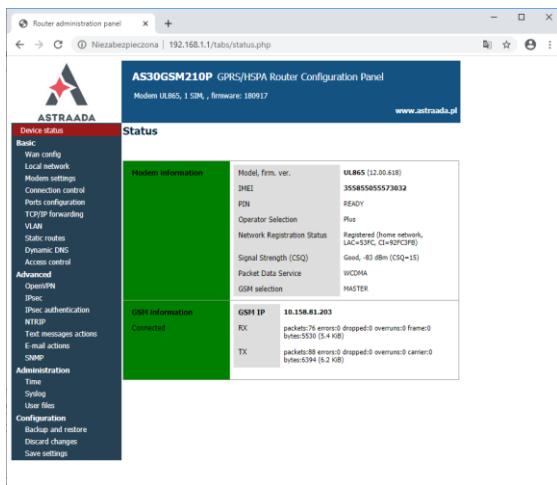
Router administration panel ×
+
Niezabezpieczona | 192.168.1.1/tabs/status.php

ASTRAADA

AS30GSM210P GPRS/HSPA Router Configuration Panel
Modem UL865, 1 SIM, , firmware: 180917
www.astraada.pl

Device status
Basic
Wan config
Local network
Modem settings
Connection control
Ports configuration
TCP/IP forwarding
VLAN
Static routes
Dynamic DNS
Access control
Advanced
OpenVPN
IPsec
IPsec authentication
NTRIP
Text messages actions
E-mail actions
SNMP
Administration
Time
Syslog
User files
Configuration
Backup and restore
Discard changes
Save settings

Status

| Modem information | Model, firm. ver. | UL865 (12.00.618) |
|---|---|---|
| | IMEI | 355855055573032 |
| | PIN | READY |
| | Operator Selection | Plus |
| | Network Registration Status | Registered (home network, LAC=53FC, CI=92FC3FB) |
| | Signal Strength (CSQ) | Good, -83 dBm (CSQ=15) |
| | Packet Data Service | WCDMA |
| | GSM selection | MASTER |

| GSM information | GSM IP | 10.158.81.203 |
|---|---|---|
| Connected | RX | packets:76 errors:0 dropped:0 overruns:0 frame:0 bytes:5530 (5.4 KiB) |
| | TX | packets:88 errors:0 dropped:0 overruns:0 carrier:0 bytes:6394 (6.2 KiB) |